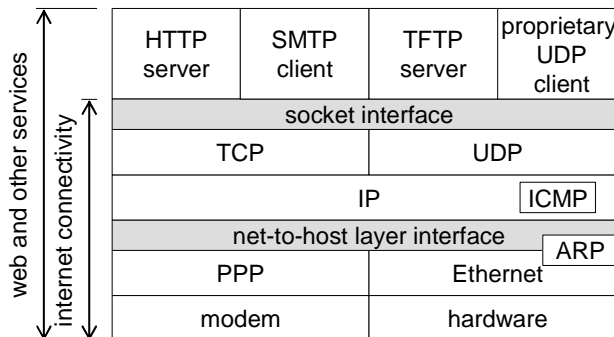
web and other services

internet connectivity

| HTTP server | SMTP client | TFTP server | proprietary UDP client |
|---|---|---|---|
| socket interface | | | |
| TCP | | UDP | |
| IP | | ICMP | |
| net-to-host layer interface | | ARP | |
| PPP | | Ethernet | |
| modem | | hardware | |